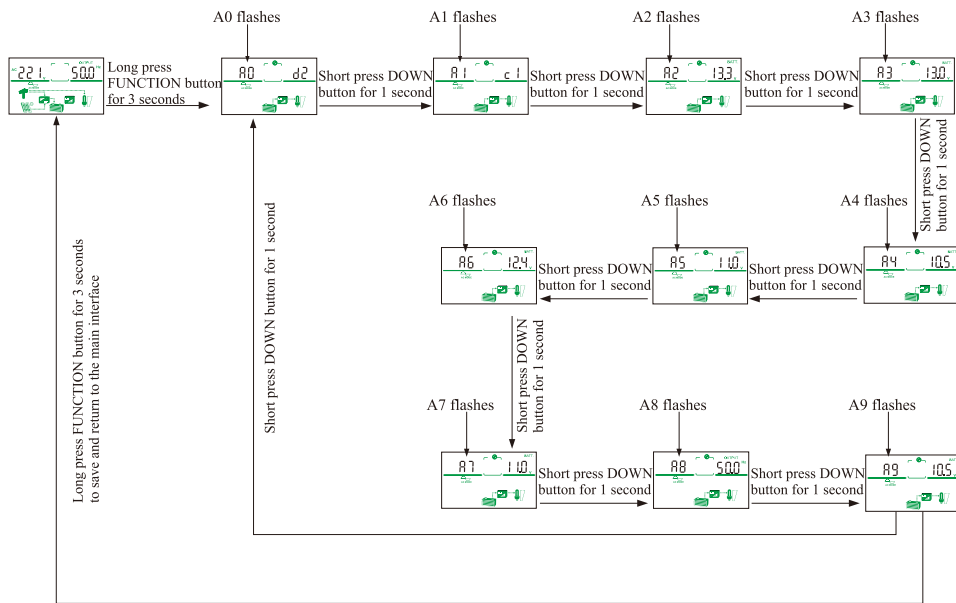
A0 flashes
A1 flashes
A2 flashes
A3 flashes

22 1 50.0
Long press FUNCTION button for 3 seconds

A0 d2
Short press DOWN button for 1 second

A1 c1
Short press DOWN button for 1 second

A2 13.3
Short press DOWN button for 1 second

A3 13.0

Short press DOWN button for 1 second

A6 flashes
A5 flashes
A4 flashes

A6 12.4
Short press DOWN button for 1 second
A5 11.0
Short press DOWN button for 1 second
A4 10.5

Short press DOWN button for 1 second

Short press DOWN button for 1 second

A7 flashes
A8 flashes
A9 flashes

A7 11.0
Short press DOWN button for 1 second
A8 50.0
Short press DOWN button for 1 second
A9 10.5

Long press FUNCTION button for 3 seconds to save and return to the main interface